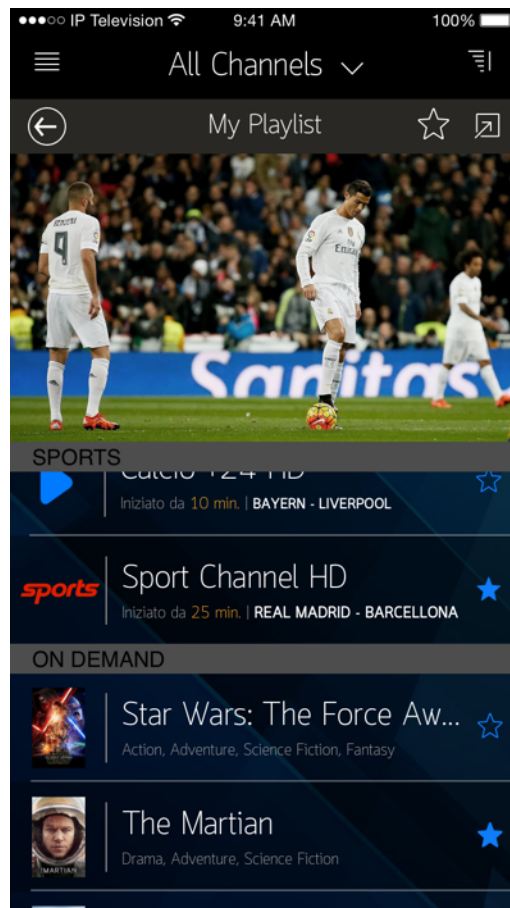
●●●○○ IP Television 9:41 AM 100%

All Channels

My Playlist

9

Emirates

Sanitas

SPORTS

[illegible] HD

Iniziato da 10 min. BAYERN - LIVERPOOL

sports

Sport Channel HD

Iniziato da 25 min. REAL MADRID - BARCELLONA

ON DEMAND

Star Wars: The Force Aw...

Action, Adventure, Science Fiction, Fantasy

The Martian

Drama, Adventure, Science Fiction

MARTIAN